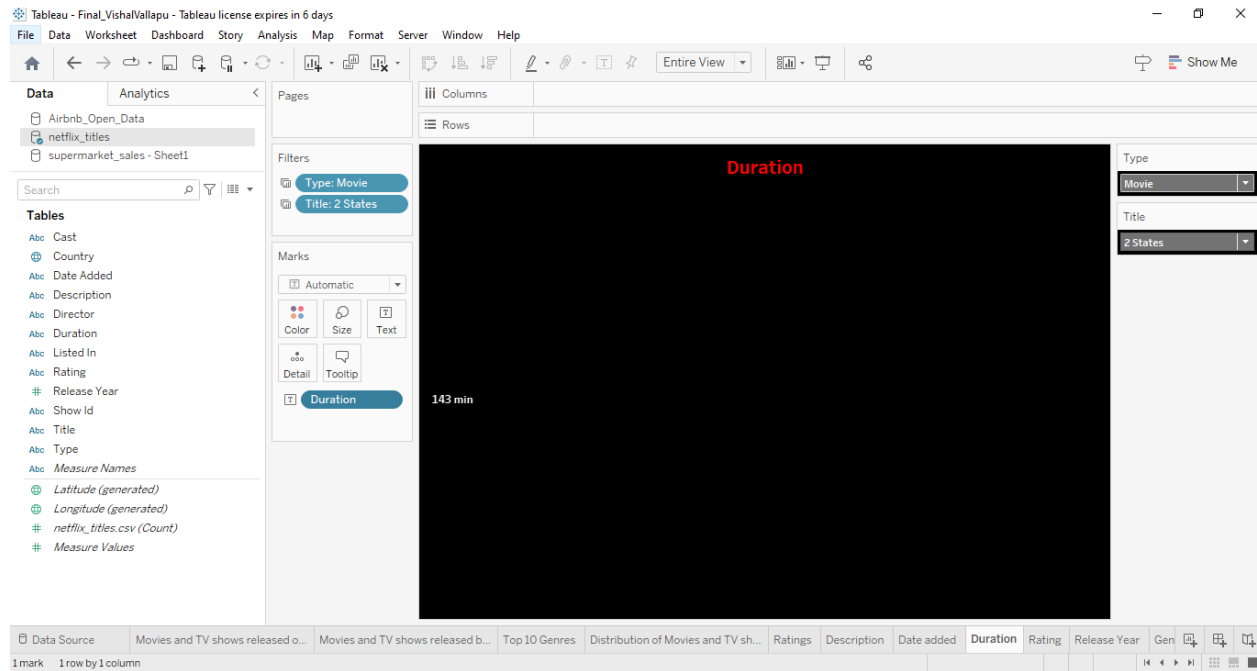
Tableau - Final_VishalVallapu - Tableau license expires in 6 days

File Data Worksheet Dashboard Story Analysis Map Format Server Window Help

Entire View

Show Me

Data Analytics

Airbnb_Open_Data
netflix_titles
supermarket_sales - Sheet1

Search

Tables

Abc Cast
Country
Abc Date Added
Abc Description
Abc Director
Abc Duration
Abc Listed In
Abc Rating
Release Year
Abc Show Id
Abc Title
Abc Type
Abc Measure Names
Latitude (generated)
Longitude (generated)
netflix_titles.csv (Count)
Measure Values

Pages

Columns

Rows

Filters

Type: Movie
Title: 2 States

Marks

Automatic

Color Size Text
Detail Tooltip

Duration

Duration

143 min

Type
Movie

Title
2 States

Data Source | Movies and TV shows released o... | Movies and TV shows released b... | Top 10 Genres | Distribution of Movies and TV sh... | Ratings | Description | Date added | Duration | Rating | Release Year | Gen

1 mark 1 row by 1 column